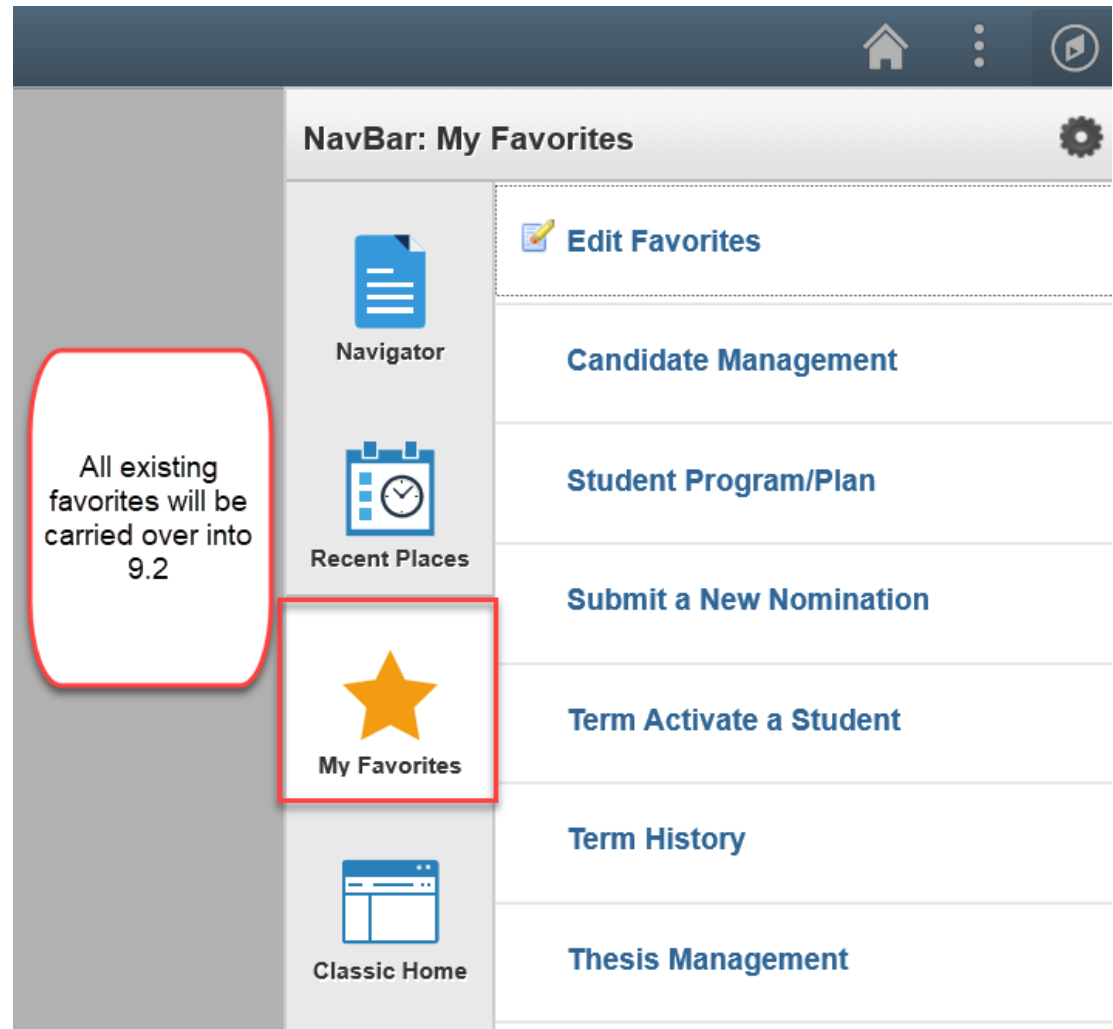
NavBar: My Favorites

Navigator

Recent Places

My Favorites

Classic Home

Edit Favorites

Candidate Management

Student Program/Plan

Submit a New Nomination

Term Activate a Student

Term History

Thesis Management

All existing favorites will be carried over into 9.2